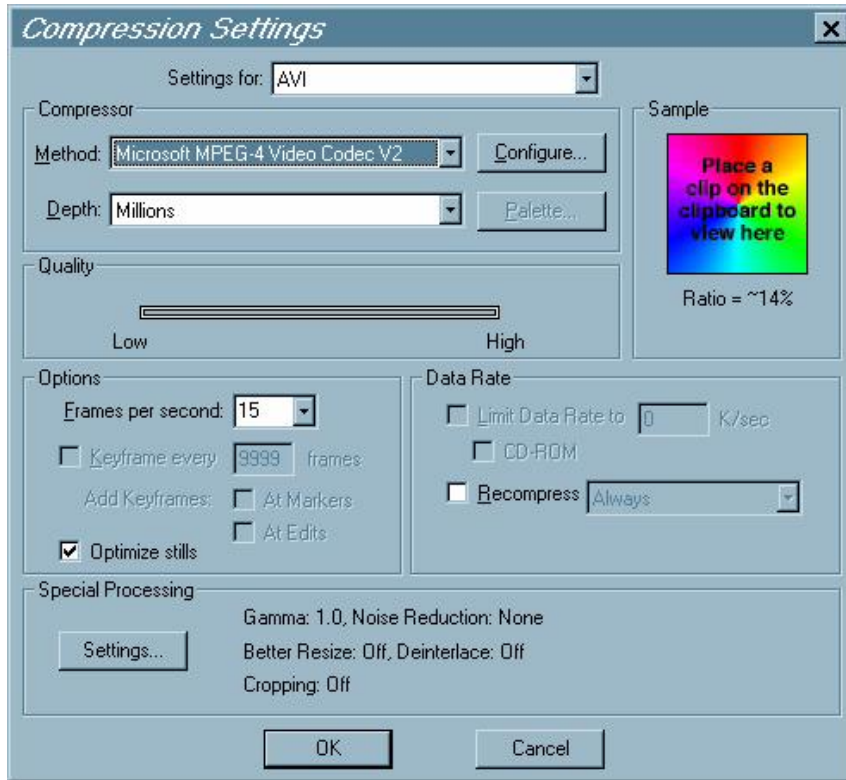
Compression Settings

Settings for: AVI

Compressor

Method: Microsoft MPEG-4 Video Codec V2

Configure...

Depth: Millions

Palette...

Sample

Place a clip on the clipboard to view here

Ratio = ~14%

Quality

Low

High

Options

Frames per second: 15

Keyframe every 9999 frames

Add Keyframes: At Markers

At Edits

Optimize stills

Data Rate

Limit Data Rate to 0 K/sec

CD-ROM

Recompress Always

Special Processing

Settings...

Gamma: 1.0, Noise Reduction: None

Better Resize: Off, Deinterlace: Off

Cropping: Off

OK

Cancel